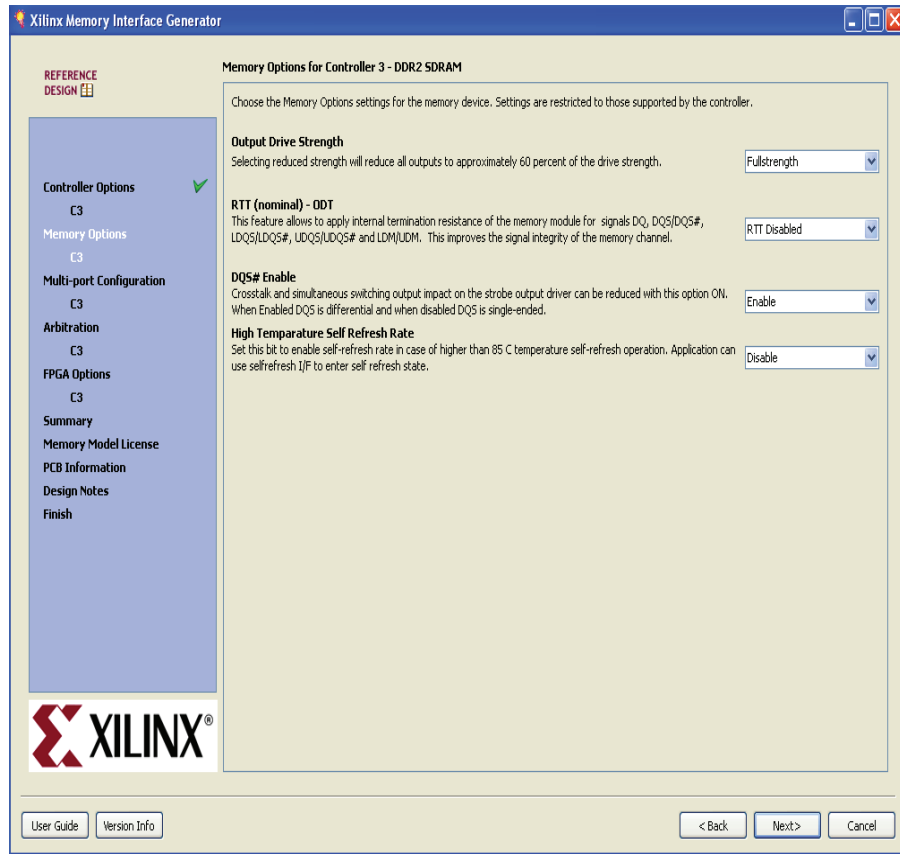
Xilinx Memory Interface Generator

REFERENCE DESIGN

Controller Options
C3
Memory Options
C3
Multi-port Configuration
C3
Arbitration
C3
FPGA Options
C3
Summary
Memory Model License
PCB Information
Design Notes
Finish

XILINX®

Memory Options for Controller 3 - DDR2 SDRAM

Choose the Memory Options settings for the memory device. Settings are restricted to those supported by the controller.

Output Drive Strength
Selecting reduced strength will reduce all outputs to approximately 60 percent of the drive strength.

Fullstrength

RTT (nominal) - ODT
This feature allows to apply internal termination resistance of the memory module for signals DQ, DQS/DQS#, LDQS/LDQS#, UDQS/UDQS# and LDM/UDM. This improves the signal integrity of the memory channel.

RTT Disabled

DQS# Enable
Crosstalk and simultaneous switching output impact on the strobe output driver can be reduced with this option ON. When Enabled DQS is differential and when disabled DQS is single-ended.

Enable

High Temparature Self Refresh Rate
Set this bit to enable self-refresh rate in case of higher than 85 C temperature self-refresh operation. Application can use selfrefresh I/F to enter self refresh state.

Disable

User Guide
Version Info
< Back
Next>
Cancel